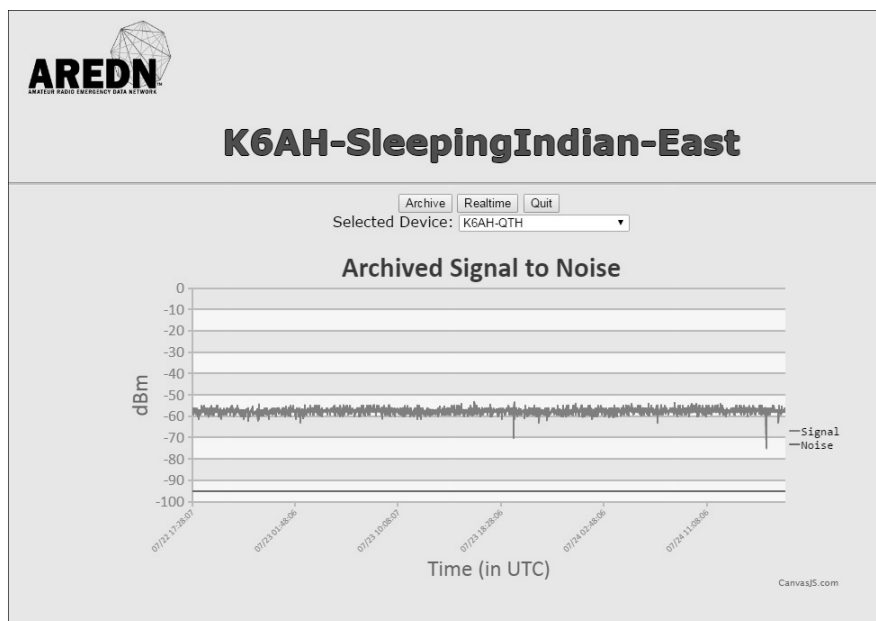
AREDN™
AMATEUR RADIO EMERGENCY DATA NETWORK

K6AH-SleepingIndian-East

Archive Realtime Quit
Selected Device: K6AH-QTH

Archived Signal to Noise

0
-10
-20
-30
-40
-50
-60
-70
-80
-90
-100

dBm

Signal
Noise

07/22 17:28:07
07/23 01:48:06
07/23 10:08:07
07/23 18:28:06
07/24 02:48:06
07/24 11:08:06

Time (in UTC)

CanvasJS.com